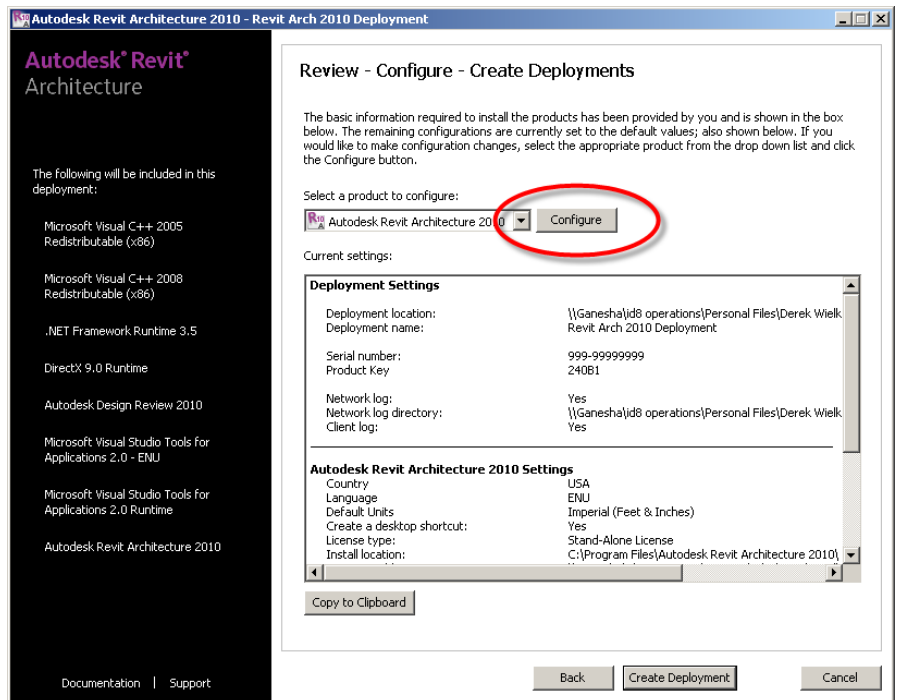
Autodesk Revit Architecture 2010 - Revit Arch 2010 Deployment

Autodesk® Revit® Architecture

The following will be included in this deployment:

Microsoft Visual C++ 2005 Redistributable (x86)

Microsoft Visual C++ 2008 Redistributable (x86)

.NET Framework Runtime 3.5

DirectX 9.0 Runtime

Autodesk Design Review 2010

Microsoft Visual Studio Tools for Applications 2.0 - ENU

Microsoft Visual Studio Tools for Applications 2.0 Runtime

Autodesk Revit Architecture 2010

Documentation | Support

Review - Configure - Create Deployments

The basic information required to install the products has been provided by you and is shown in the box below. The remaining configurations are currently set to the default values; also shown below. If you would like to make configuration changes, select the appropriate product from the drop down list and click the Configure button.

Select a product to configure:

Autodesk Revit Architecture 2010 Configure

Current settings:

Deployment Settings

| | |
|---|---|
| Deployment location: | \\Ganesha\id8 operations\Personal Files\Derek Wielk |
| Deployment name: | Revit Arch 2010 Deployment |
| Serial number: | 999-99999999 |
| Product Key | 240B1 |
| Network log: | Yes |
| Network log directory: | \\Ganesha\id8 operations\Personal Files\Derek Wielk |
| Client log: | Yes |

Autodesk Revit Architecture 2010 Settings

| | |
|---|---|
| Country | USA |
| Language | ENU |
| Default Units | Imperial (Feet & Inches) |
| Create a desktop shortcut: | Yes |
| License type: | Stand-Alone License |
| Install location: | C:\Program Files\Autodesk Revit Architecture 2010\ |

Copy to Clipboard

Back Create Deployment Cancel